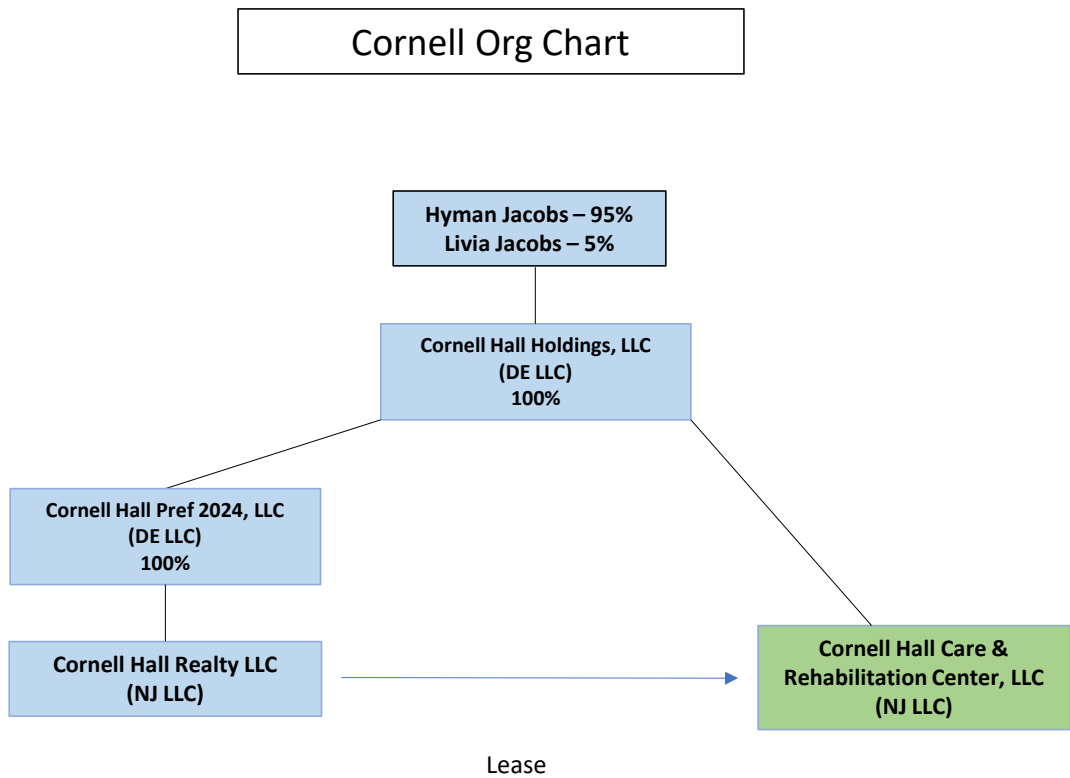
Cornell Org Chart

Hyman Jacobs – 95%
Livia Jacobs – 5%

Cornell Hall Holdings, LLC
(DE LLC)
100%

Cornell Hall Pref 2024, LLC
(DE LLC)
100%

Cornell Hall Realty LLC
(NJ LLC)

Cornell Hall Care & Rehabilitation Center, LLC
(NJ LLC)

Lease